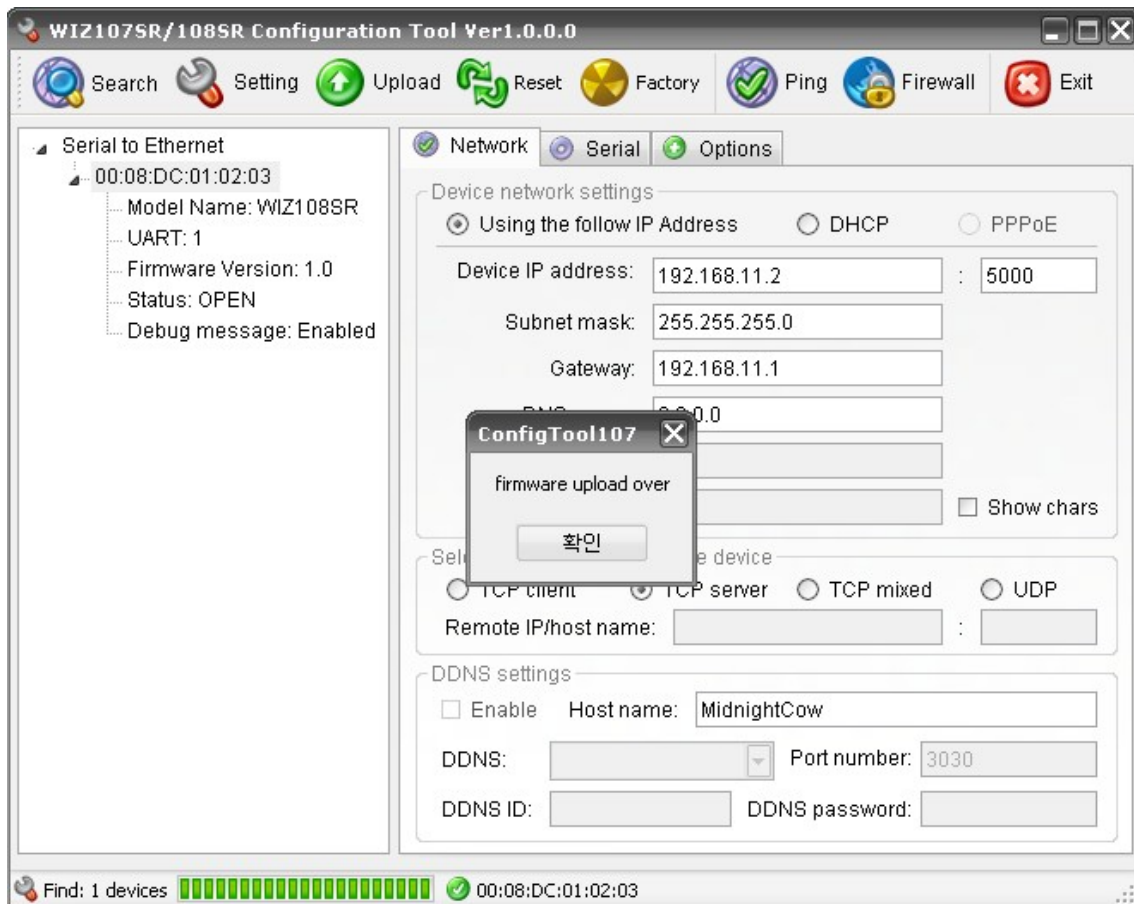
WIZ107SR/108SR Configuration Tool Ver1.0.0.0

Search Setting Upload Reset Factory Ping Firewall Exit

Serial to Ethernet
00:08:DC:01:02:03
Model Name: WIZ108SR
UART: 1
Firmware Version: 1.0
Status: OPEN
Debug message: Enabled

Network Serial Options

Device network settings
Using the follow IP Address DHCP PPPoE
Device IP address: 192.168.11.2 : 5000
Subnet mask: 255.255.255.0
Gateway: 192.168.11.1
DNS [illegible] 0.0.0.0
Show chars

Sel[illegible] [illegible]e device
TCP client TCP server TCP mixed UDP
Remote IP/host name: :

DDNS settings
Enable Host name: MidnightCow
DDNS: Port number: 3030
DDNS ID: DDNS password:

ConfigTool107
firmware upload over
확인

Find: 1 devices 00:08:DC:01:02:03